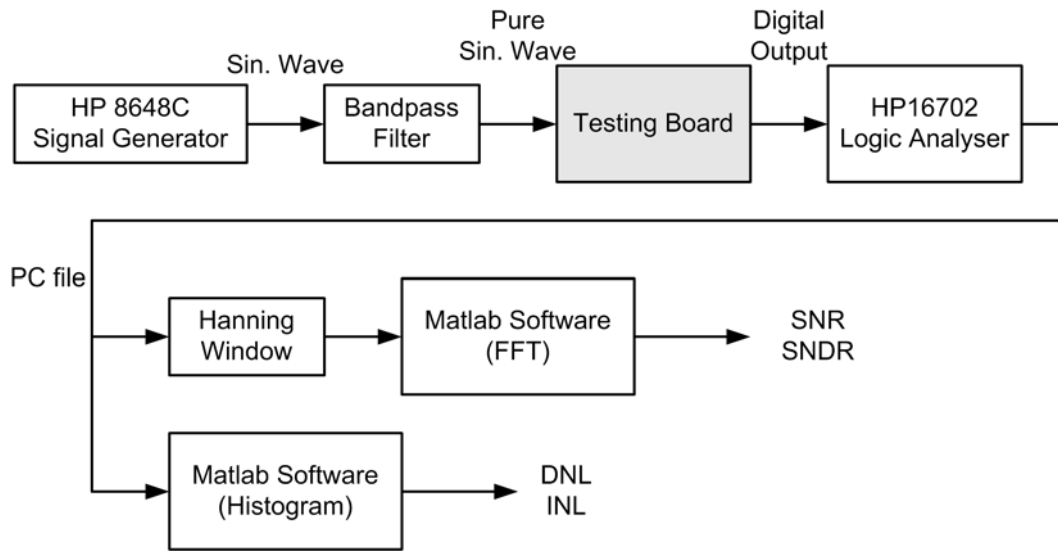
HP 8648C Signal Generator

Sin. Wave

Bandpass Filter

Pure Sin. Wave

Testing Board

Digital Output

HP16702 Logic Analyser

PC file

Hanning Window

Matlab Software (FFT)

SNR
SNDR

Matlab Software (Histogram)

DNL
INL